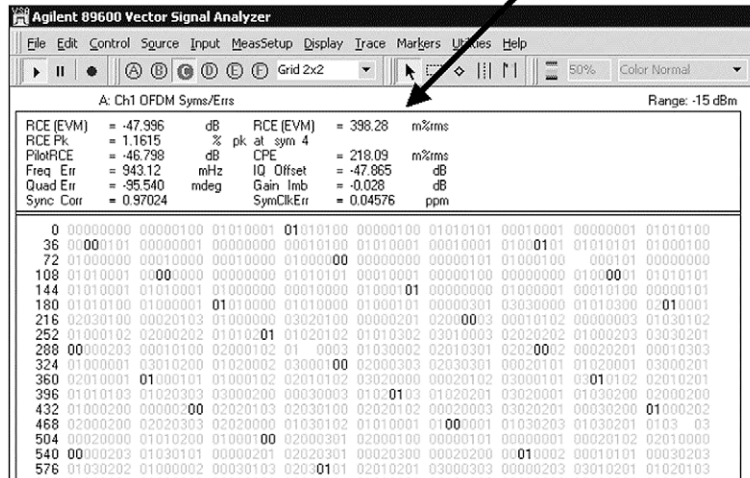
Agilent 89600 Vector Signal Analyzer

File Edit Control Source Input MeasSetup Display Trace Markers Utilities Help

A B C D E F Grid 2x2 50% Color Normal

A: Ch1 OFDM Syms/Errs

Range: -15 dBm

| | | | | | |
|---|---|---|---|---|---|
| RCE (EVM) | = -47.996 | dB | RCE (EVM) | = 398.28 | m%rms |
| RCE Pk | = 1.1615 | % pk at sym 4 | | | |
| PilotRCE | = -46.798 | dB | CPE | = 218.09 | m%rms |
| Freq Err | = 943.12 | mHz | IQ Offset | = -47.865 | dB |
| Quad Err | = -95.540 | mdeg | Gain Imb | = -0.028 | dB |
| Sync Corr | = 0.97024 | | SymClkErr | = 0.04576 | ppm |

0 00000000 00000100 01010001 01010100 00000100 01010101 00010001 01010100
36 00000101 00000001 00000000 00010100 01010001 00010001 01000101 01010101 01000100
72 01000000 00010000 00000101 01000000 00000000 00000101 01000100 000101 00000000
108 01010001 01000000 00000000 01010101 00010001 00000100 00000000 01000001 01010101
144 01010001 01010001 01000000 00010000 01000101 01000000 01000001 00010100 00000101
180 01010100 01000001 01010000 01010000 01000101 00000301 03030000 01010300 02010001
216 02030100 00020103 01000000 03020100 00000201 02000003 00010102 00000003 01030102
252 01000102 02000202 01010201 01020102 01010302 03010003 02020202 01000203 03030201
288 00000203 00010100 02000102 01 0003 01030002 02010301 02020002 00020201 00010303
324 01000001 03010200 01020002 03000100 02000303 02030301 00020101 01020001 03000201
360 02010001 01000101 01000102 02010102 03020000 00020102 03000101 03010102 02010001
396 01010103 01020303 03000200 00030003 01020103 01020201 03020001 01030200 02000200
432 01000200 00000200 02020103 02030100 02020102 00020003 03020201 00030200 01000202
468 02000200 02020303 02020000 01030102 01010001 01000001 01030203 01030201 0103 03
504 00020000 01010200 01000100 02000301 02000100 00000101 00000001 00020102 02010000
540 00000203 01030101 00000201 02020301 00020300 00020200 00100002 00010101 00030203
576 01030202 01000002 00030103 02030101 02010201 03000303 00000203 03010201 01020103